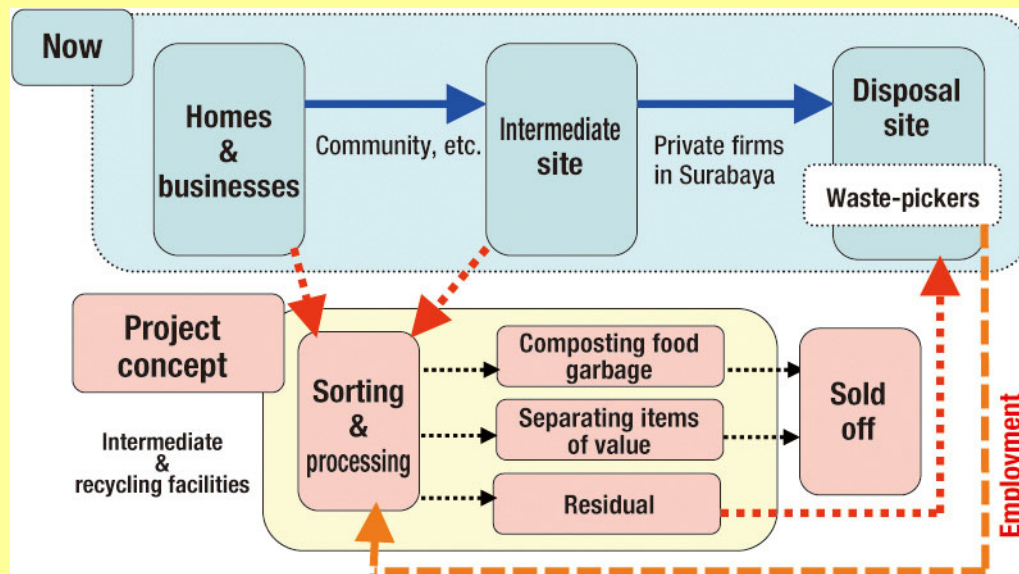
Now

Homes & businesses

Community, etc.

Intermediate site

Private firms in Surabaya

Disposal site

Waste-pickers

Project concept

Intermediate & recycling facilities

Sorting & processing

Composting food garbage

Separating items of value

Residual

Sold off

Employment